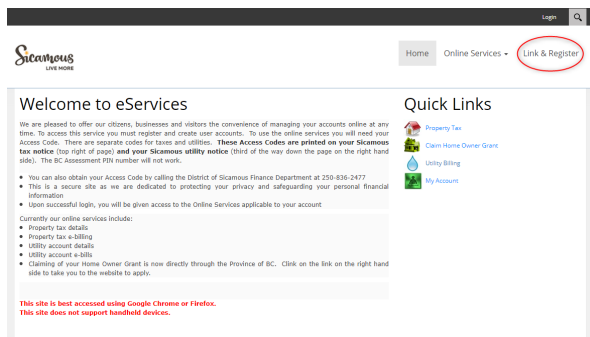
Login

Sicamous
LIVE MORE

Home Online Services ▾ Link & Register

Welcome to eServices

We are pleased to offer our citizens, businesses and visitors the convenience of managing your accounts online at any time. To access this service you must register and create user accounts. To use the online services you will need your Access Code. There are separate codes for taxes and utilities. **These Access Codes are printed on your Sicamous tax notice** (top right of page) **and your Sicamous utility notice** (third of the way down the page on the right hand side). The BC Assessment PIN number will not work.

- You can also obtain your Access Code by calling the District of Sicamous Finance Department at 250-836-2477
- This is a secure site as we are dedicated to protecting your privacy and safeguarding your personal financial information
- Upon successful login, you will be given access to the Online Services applicable to your account

Currently our online services include:
- Property tax details
- Property tax e-billing
- Utility account details
- Utility account e-bills
- Claiming of your Home Owner Grant is now directly through the Province of BC. Click on the link on the right hand side to take you to the website to apply.

This site is best accessed using Google Chrome or Firefox.
This site does not support handheld devices.

Quick Links

Property Tax
Claim Home Owner Grant
Utility Billing
My Account